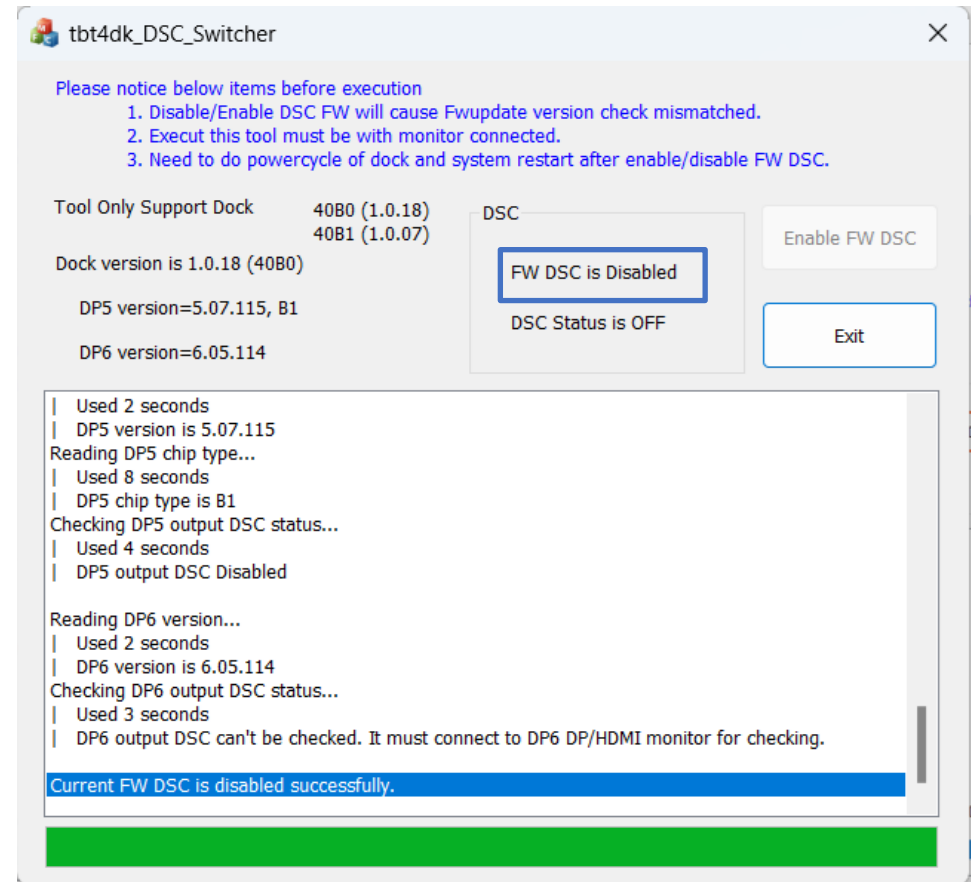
tbt4dk_DSC_Switcher

Please notice below items before execution
1. Disable/Enable DSC FW will cause Fwupdate version check mismatched.
2. Execut this tool must be with monitor connected.
3. Need to do powercycle of dock and system restart after enable/disable FW DSC.

Tool Only Support Dock 40B0 (1.0.18) 40B1 (1.0.07)

Dock version is 1.0.18 (40B0)

DP5 version=5.07.115, B1

DP6 version=6.05.114

DSC

FW DSC is Disabled

DSC Status is OFF

Enable FW DSC

Exit

| Used 2 seconds
| DP5 version is 5.07.115
Reading DP5 chip type...
| Used 8 seconds
| DP5 chip type is B1
Checking DP5 output DSC status...
| Used 4 seconds
| DP5 output DSC Disabled

Reading DP6 version...
| Used 2 seconds
| DP6 version is 6.05.114
Checking DP6 output DSC status...
| Used 3 seconds
| DP6 output DSC can't be checked. It must connect to DP6 DP/HDMI monitor for checking.

Current FW DSC is disabled successfully.